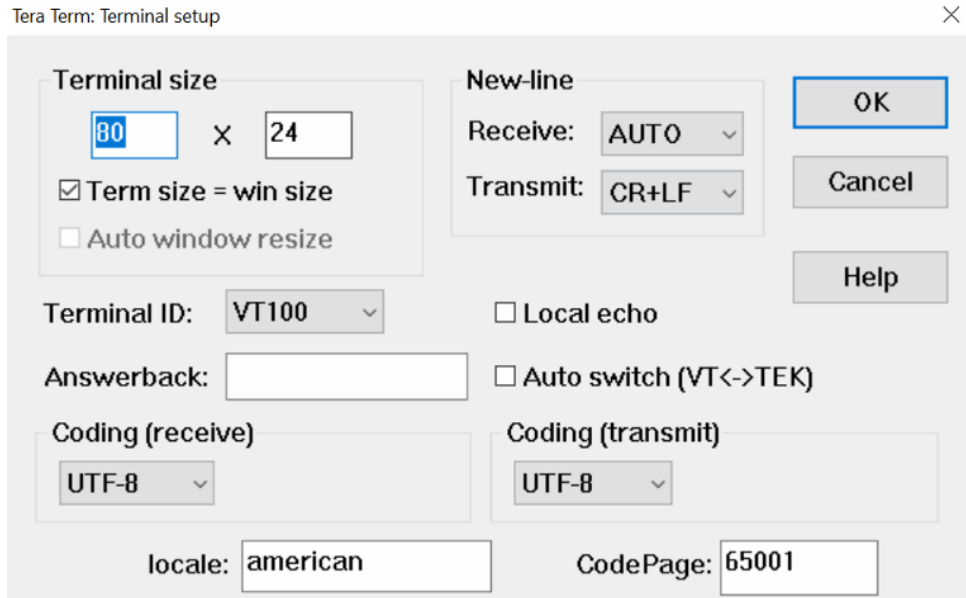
Tera Term: Terminal setup

Terminal size
80 X 24
☑ Term size = win size
☐ Auto window resize

New-line
Receive: AUTO
Transmit: CR+LF

OK
Cancel
Help

Terminal ID: VT100
☐ Local echo
Answerback:
☐ Auto switch (VT<->TEK)

Coding (receive)
UTF-8

Coding (transmit)
UTF-8

locale: american
CodePage: 65001